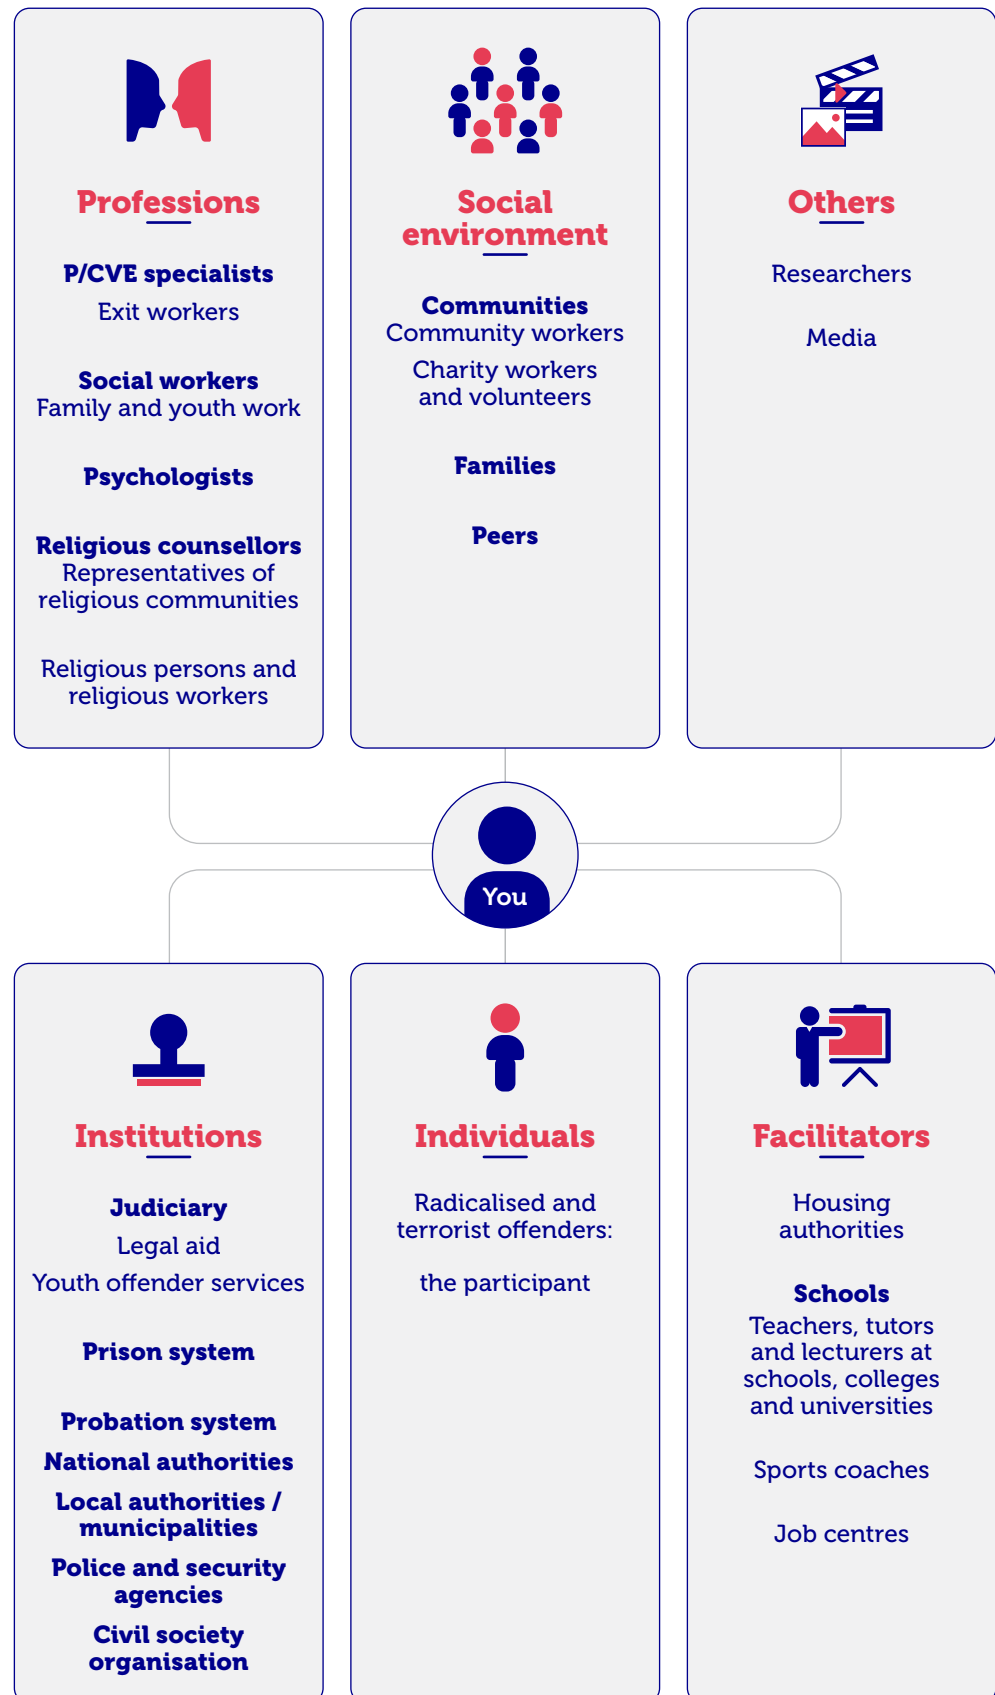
Professions

P/CVE specialists
Exit workers

Social workers
Family and youth work

Psychologists

Religious counsellors
Representatives of religious communities

Religious persons and religious workers

Social environment

Communities
Community workers

Charity workers and volunteers

Families

Peers

Others

Researchers

Media

You

Institutions

Judiciary
Legal aid
Youth offender services

Prison system

Probation system

National authorities

Local authorities / municipalities

Police and security agencies

Civil society organisation

Individuals

Radicalised and terrorist offenders:

the participant

Facilitators

Housing authorities

Schools
Teachers, tutors and lecturers at schools, colleges and universities

Sports coaches

Job centres